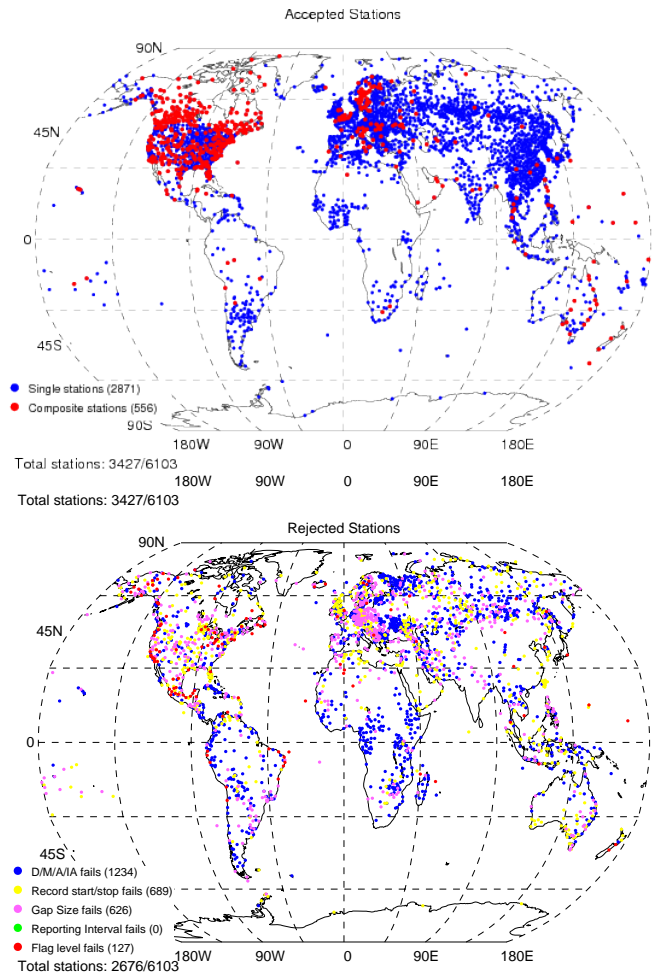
Accepted Stations

90N

45N

0

45S

90S

Single stations (2871)
Composite stations (556)

180W 90W 0 90E 180E

Total stations: 3427/6103

180W 90W 0 90E 180E

Total stations: 3427/6103

Rejected Stations

90N

45N

0

45S

D/M/A/IA fails (1234)
Record start/stop fails (689)
Gap Size fails (626)
Reporting Interval fails (0)
Flag level fails (127)

Total stations: 2676/6103

180W 90W 0 90E 180E